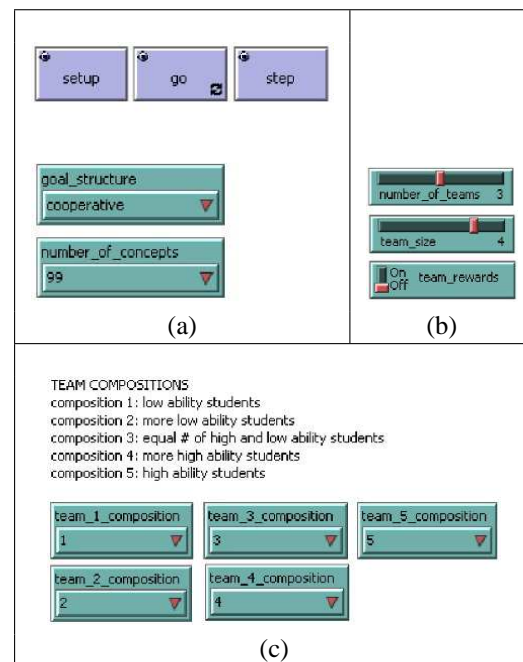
setup

go

step

goal_structure
cooperative

number_of_concepts
99

(a)

number_of_teams 3

team_size 4

On
Off team_rewards

(b)

TEAM COMPOSITIONS
composition 1: low ability students
composition 2: more low ability students
composition 3: equal # of high and low ability students
composition 4: more high ability students
composition 5: high ability students

team_1_composition
1

team_3_composition
3

team_5_composition
5

team_2_composition
2

team_4_composition
4

(c)